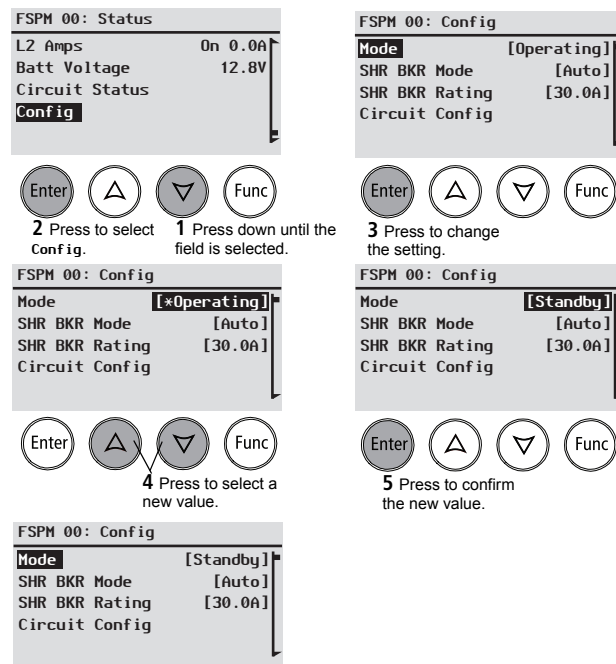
FSPM 00: Status
L2 Amps On 0.0A
Batt Voltage 12.8V
Circuit Status
Config

Enter △ ▽ Func

2 Press to select Config.

1 Press down until the field is selected.

FSPM 00: Config
Mode [Operating]
SHR BKR Mode [Auto]
SHR BKR Rating [30.0A]
Circuit Config

Enter △ ▽ Func

3 Press to change the setting.

FSPM 00: Config
Mode [*Operating]
SHR BKR Mode [Auto]
SHR BKR Rating [30.0A]
Circuit Config

Enter △ ▽ Func

4 Press to select a new value.

FSPM 00: Config
Mode [Standby]
SHR BKR Mode [Auto]
SHR BKR Rating [30.0A]
Circuit Config

Enter △ ▽ Func

5 Press to confirm the new value.

FSPM 00: Config
Mode [Standby]
SHR BKR Mode [Auto]
SHR BKR Rating [30.0A]
Circuit Config